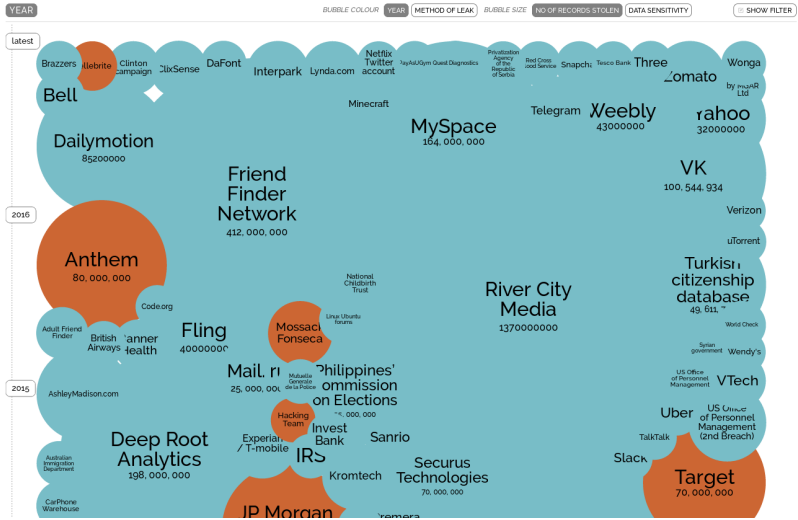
YEAR

BUBBLE COLOUR YEAR METHOD OF LEAK BUBBLE SIZE NO OF RECORDS STOLEN DATA SENSITIVITY SHOW FILTER

latest

2016

2015

Brazzers

Cellebrite

Clinton campaign

ClixSense

DaFont

Interpark

Lynda.com

Netflix Twitter account

PayAsUGym Quest Diagnostics

Privatization Agency of the Republic of Serbia

Red Cross Blood Service

Snapchat

Tesco Bank

Three

Wonga

Zomato

by MSAR Ltd

Bell

Minecraft

Telegram

Weebly
43000000

Yahoo
32000000

Dailymotion
85200000

MySpace
164, 000, 000

VK
100, 544, 934

Friend Finder Network
412, 000, 000

Verizon

uTorrent

Anthem
80, 000, 000

National Childbirth Trust

River City Media
1370000000

Turkish citizenship database
49, 611, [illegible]

Code.org

Adult Friend Finder

British Airways

Banner Health

Fling
40000000

Mossack Fonseca

Linux Ubuntu forums

World Check

Syrian government

Wendy's

Mail. ru
25, 000, 000

Mutuelle Generale de la Police

Philippines' Commission on Elections

US Office of Personnel Management

VTech

AshleyMadison.com

Hacking Team

Uber

US Office of Personnel Management (2nd Breach)

Deep Root Analytics
198, 000, 000

Experian / T-mobile

Invest Bank

Sanrio

TalkTalk

IRS

Slack

Australian Immigration Department

Kromtech

Securus Technologies
70, 000, 000

Target
70, 000, 000

CarPhone Warehouse

JP Morgan

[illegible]remera